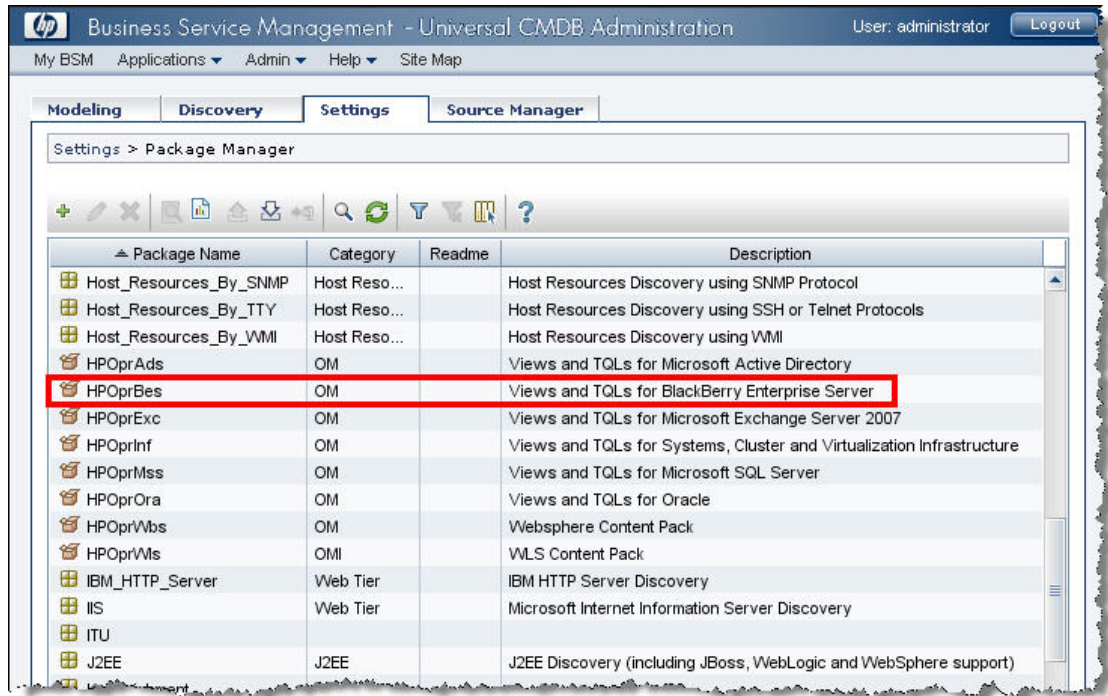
Business Service Management - Universal CMDB Administration User: administrator Logout

My BSM Applications ▾ Admin ▾ Help ▾ Site Map

Modeling Discovery Settings Source Manager

Settings > Package Manager

| Package Name | Category | Readme | Description |
|---|---|---|---|
| Host_Resources_By_SNMP | Host Reso... | | Host Resources Discovery using SNMP Protocol |
| Host_Resources_By_TTY | Host Reso... | | Host Resources Discovery using SSH or Telnet Protocols |
| Host_Resources_By_WMI | Host Reso... | | Host Resources Discovery using WMI |
| HPOprAds | OM | | Views and TQLs for Microsoft Active Directory |
| HPOprBes | OM | | Views and TQLs for BlackBerry Enterprise Server |
| HPOprExc | OM | | Views and TQLs for Microsoft Exchange Server 2007 |
| HPOprInf | OM | | Views and TQLs for Systems, Cluster and Virtualization Infrastructure |
| HPOprMss | OM | | Views and TQLs for Microsoft SQL Server |
| HPOprOra | OM | | Views and TQLs for Oracle |
| HPOprWbs | OM | | Websphere Content Pack |
| HPOprWls | OMI | | WLS Content Pack |
| IBM_HTTP_Server | Web Tier | | IBM HTTP Server Discovery |
| IIS | Web Tier | | Microsoft Internet Information Server Discovery |
| ITU | | | |
| J2EE | J2EE | | J2EE Discovery (including JBoss, WebLogic and WebSphere support) |